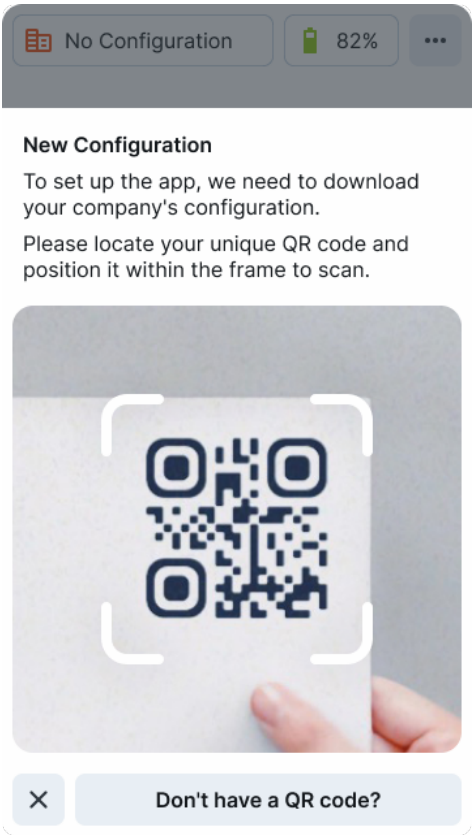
No Configuration

82%

•••

New Configuration

To set up the app, we need to download your company's configuration.

Please locate your unique QR code and position it within the frame to scan.

✕

Don't have a QR code?